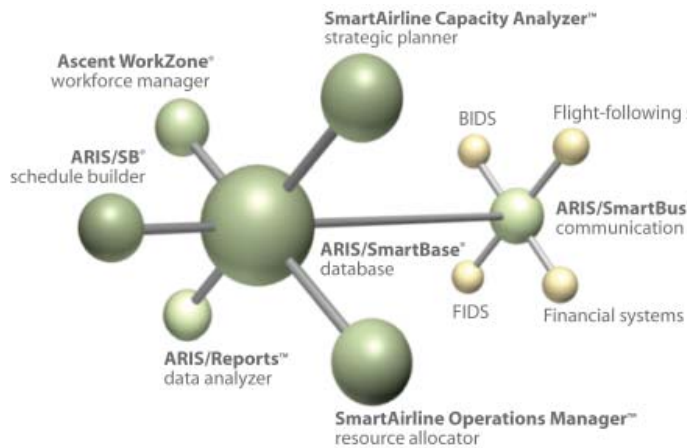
SmartAirline Capacity Analyzer™
strategic planner

Ascent WorkZone®
workforce manager

ARIS/SB®
schedule builder

BIDS

Flight-following

ARIS/SmartBus
communication

ARIS/SmartBase®
database

FIDS

Financial systems

ARIS/Reports™
data analyzer

SmartAirline Operations Manager™
resource allocator